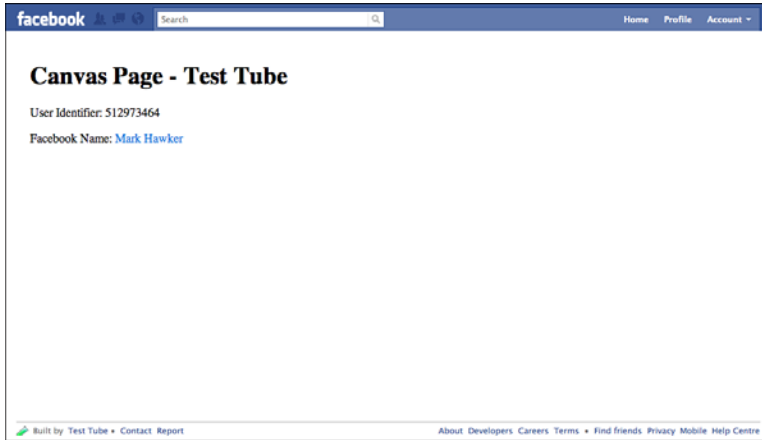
facebook Search Home Profile Account

Canvas Page - Test Tube

User Identifier: 512973464

Facebook Name: Mark Hawker

Built by Test Tube • Contact Report

About Developers Careers Terms • Find friends Privacy Mobile Help Centre